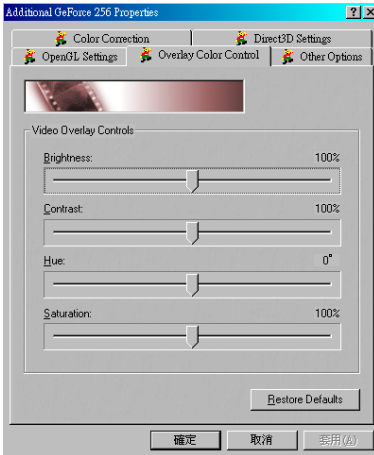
Additional GeForce 256 Properties

? X

Color Correction

Direct3D Settings

OpenGL Settings

Overlay Color Control

Other Options

Video Overlay Controls

Brightness:

100%

Contrast:

100%

Hue:

0°

Saturation:

100%

Restore Defaults

確定

取消

套用(A)